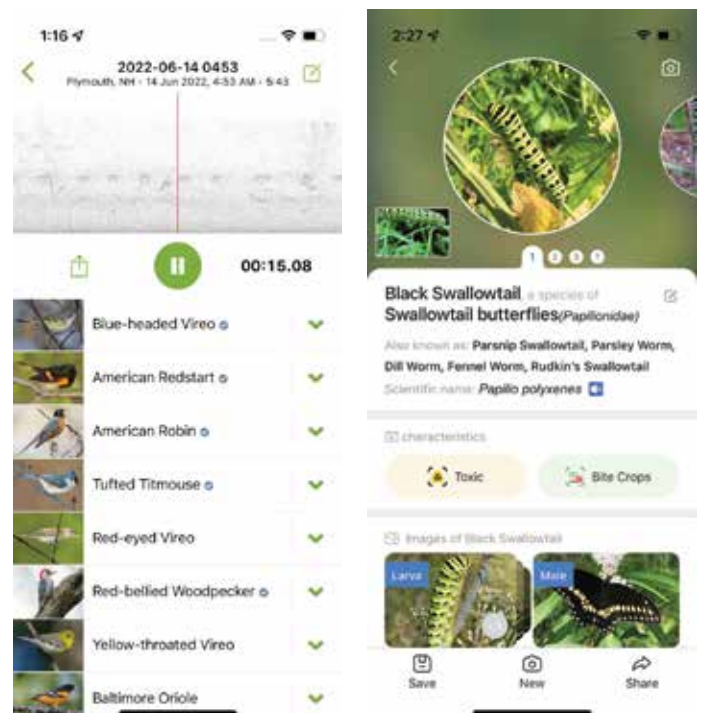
1:16

2022-06-14 0453
Plymouth, NH - 14 Jun 2022, 4:53 AM - 5:43

00:15.08

Blue-headed Vireo
American Redstart
American Robin
Tufted Titmouse
Red-eyed Vireo
Red-bellied Woodpecker
Yellow-throated Vireo
Baltimore Oriole

2:27

1 2 3 4

Black Swallowtail, a species of Swallowtail butterflies(Papilionidae)

Also known as: Parsnip Swallowtail, Parsley Worm, Dill Worm, Fennel Worm, Rudkin's Swallowtail
Scientific name: Papilio polyxenes

characteristics

Toxic
Bite Crops

Images of Black Swallowtail

Larva
Male

Save
New
Share